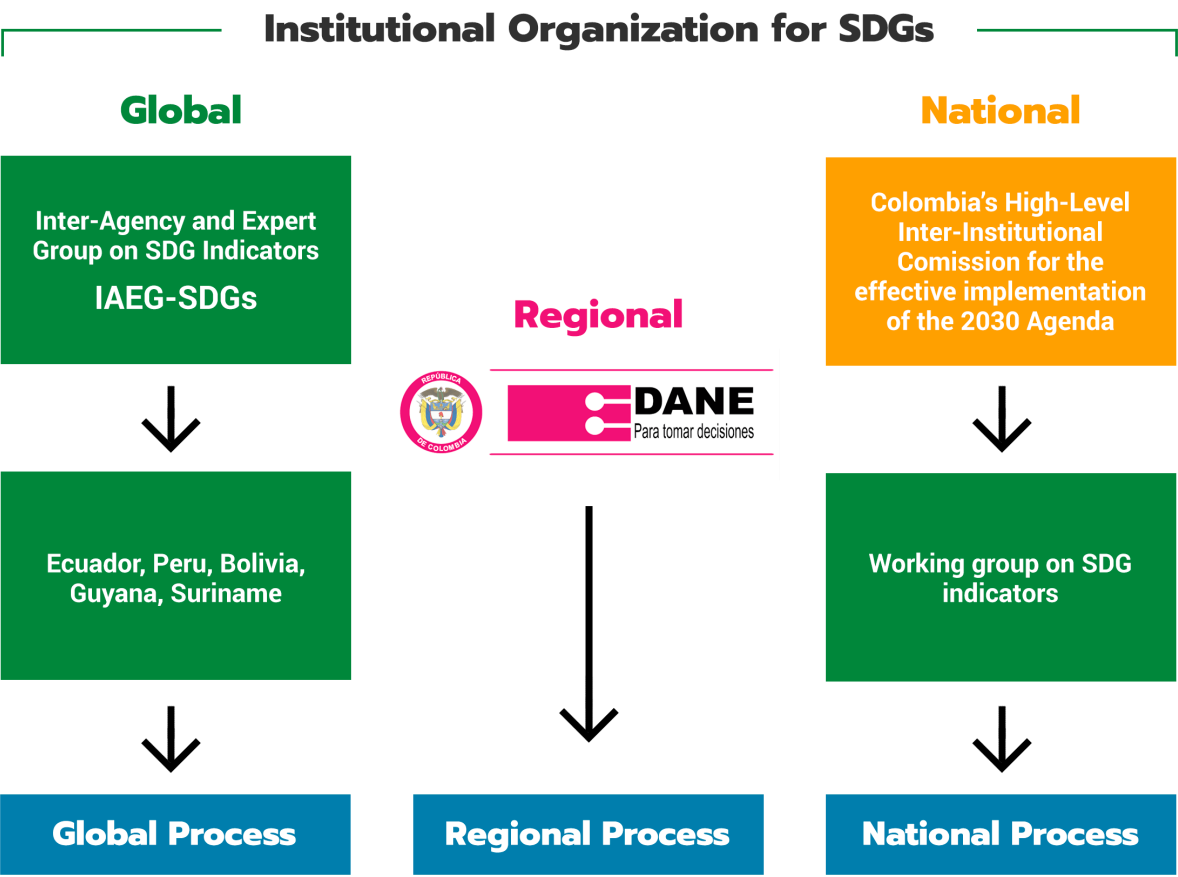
Institutional Organization for SDGs

Global

Inter-Agency and Expert Group on SDG Indicators

IAEG-SDGs

Ecuador, Peru, Bolivia, Guyana, Suriname

Global Process

Regional

REPÚBLICA DE COLOMBIA

DANE
Para tomar decisiones

Regional Process

National

Colombia's High-Level Inter-Institutional Comission for the effective implementation of the 2030 Agenda

Working group on SDG indicators

National Process